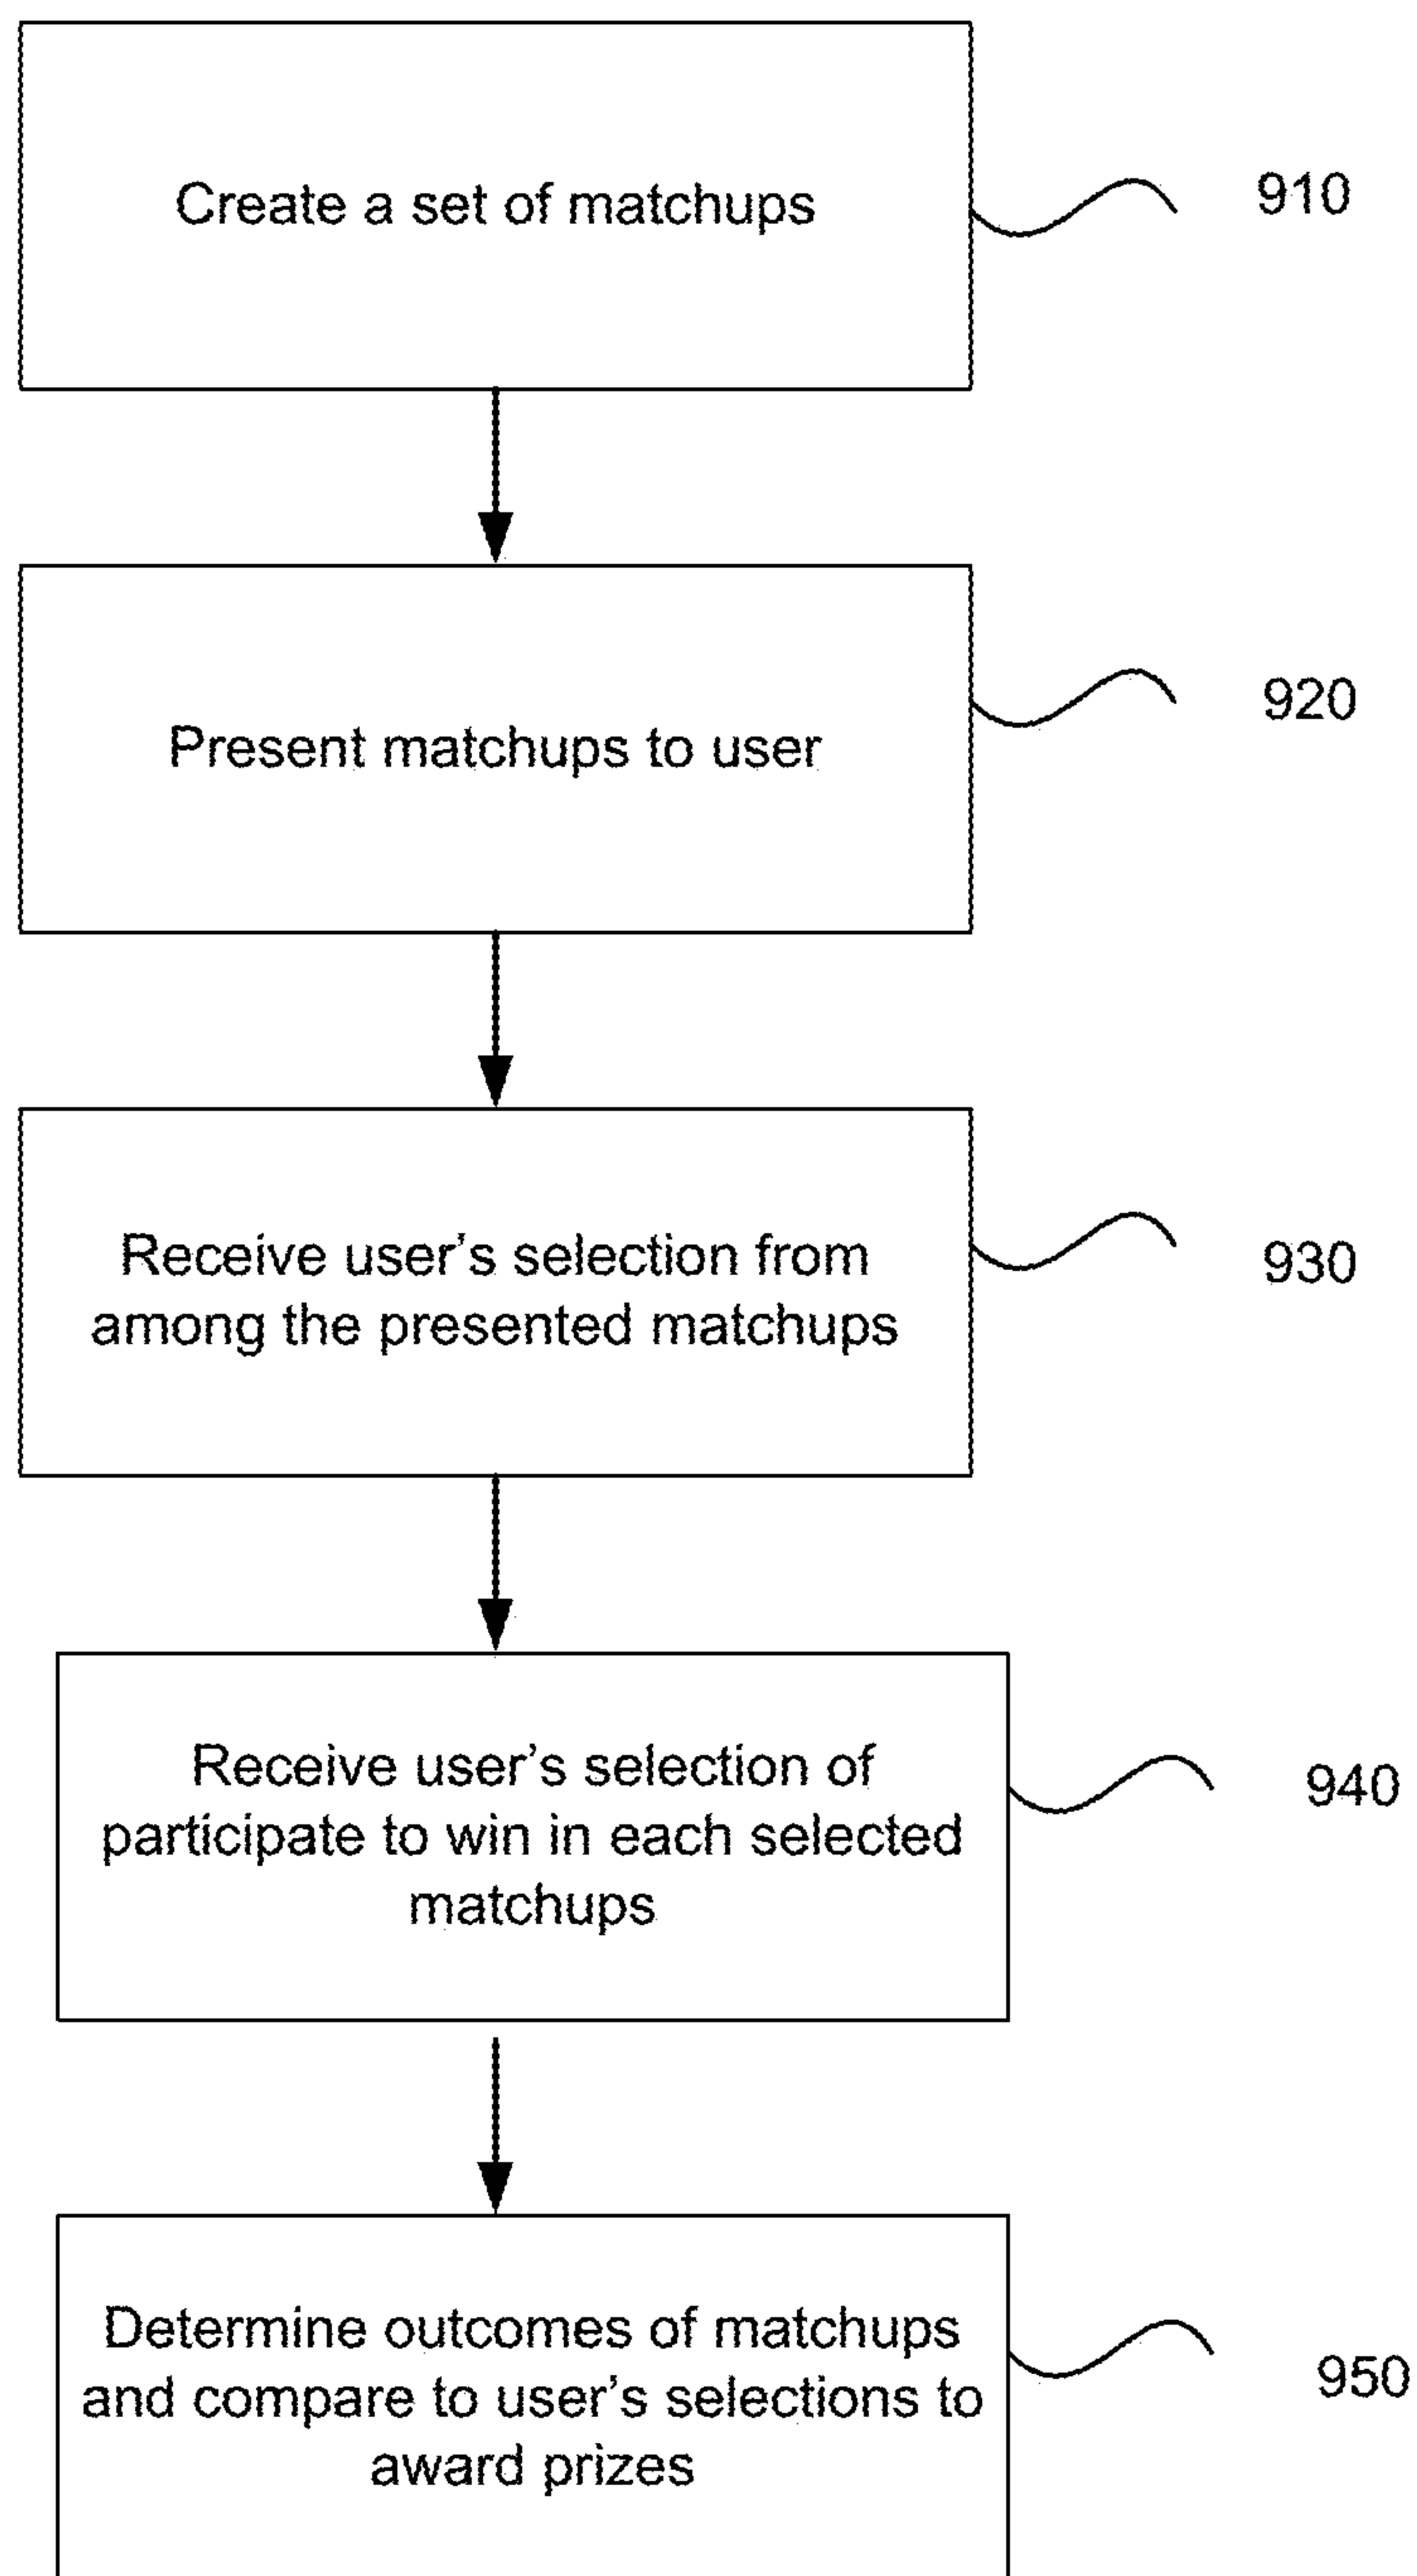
Create a set of matchups

910

Present matchups to user

920

Receive user’s selection from among the presented matchups

930

Receive user’s selection of participate to win in each selected matchups

940

Determine outcomes of matchups and compare to user’s selections to award prizes

950